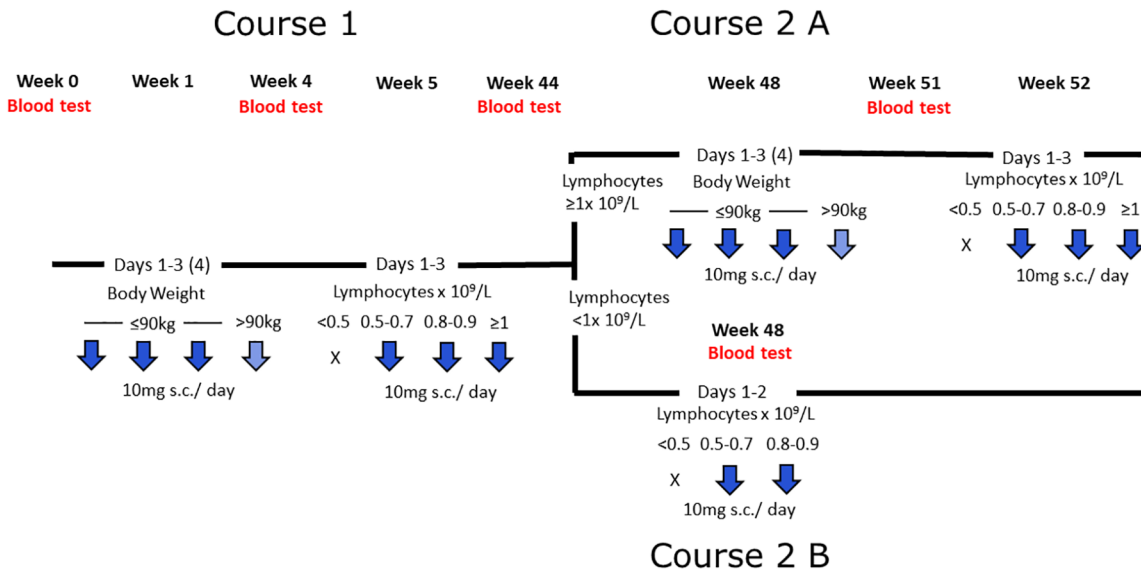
Course 1

Course 2 A

Week 0
Blood test

Week 1

Week 4
Blood test

Week 5

Week 44
Blood test

Week 48

Week 51
Blood test

Week 52

Days 1-3 (4)
Body Weight
≤90kg >90kg
10mg s.c./ day

Days 1-3
Lymphocytes x $10^9$/L
<0.5 0.5-0.7 0.8-0.9 ≥1
X
10mg s.c./ day

Lymphocytes ≥1x $10^9$/L

Days 1-3 (4)
Body Weight
≤90kg >90kg
10mg s.c./ day

Days 1-3
Lymphocytes x $10^9$/L
<0.5 0.5-0.7 0.8-0.9 ≥1
X
10mg s.c./ day

Lymphocytes <1x $10^9$/L

Week 48
Blood test

Days 1-2
Lymphocytes x $10^9$/L
<0.5 0.5-0.7 0.8-0.9
X
10mg s.c./ day

Course 2 B